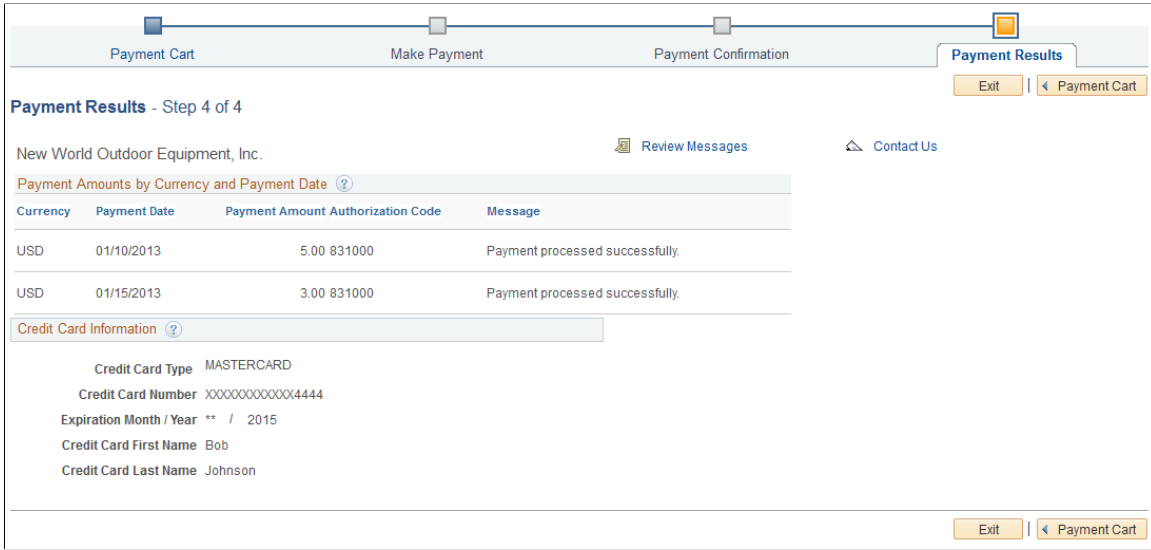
Payment Cart
Make Payment
Payment Confirmation
Payment Results

Exit | Payment Cart

**Payment Results** - Step 4 of 4

New World Outdoor Equipment, Inc.

Review Messages

Contact Us

Payment Amounts by Currency and Payment Date

| Currency | Payment Date | Payment Amount | Authorization Code | Message |
|---|---|---|---|---|
| USD | 01/10/2013 | 5.00 | 831000 | Payment processed successfully. |
| USD | 01/15/2013 | 3.00 | 831000 | Payment processed successfully. |

Credit Card Information

Credit Card Type MASTERCARD
Credit Card Number XXXXXXXXXXXX4444
Expiration Month / Year ** / 2015
Credit Card First Name Bob
Credit Card Last Name Johnson

Exit | Payment Cart